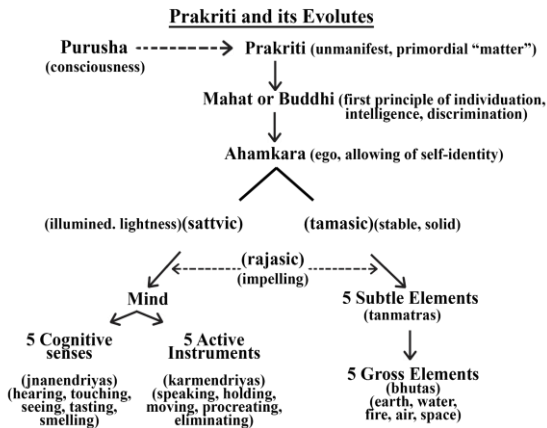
Prakriti and its Evolutes

Purusha (consciousness)

Prakriti (unmanifest, primordial "matter")

Mahat or Buddhi (first principle of individuation, intelligence, discrimination)

Ahamkara (ego, allowing of self-identity)

(illumined. lightness)(sattvic)

(tamasic)(stable, solid)

(rajasic) (impelling)

Mind

5 Subtle Elements (tanmatras)

5 Cognitive senses (jnanendriyas) (hearing, touching, seeing, tasting, smelling)

5 Active Instruments (karmendriyas) (speaking, holding, moving, procreating, eliminating)

5 Gross Elements (bhutas) (earth, water, fire, air, space)